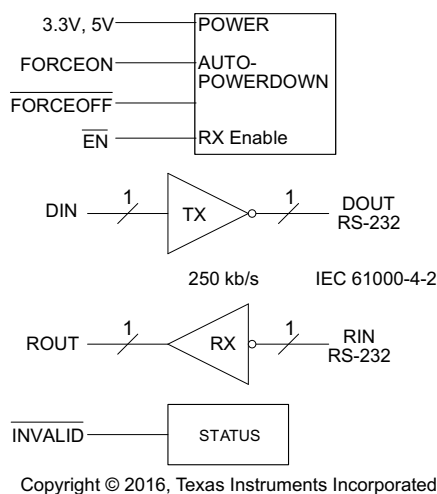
3.3V, 5V
POWER
FORCEON
AUTO-POWERDOWN
$\overline{\text{FORCEOFF}}$
$\overline{\text{EN}}$
RX Enable
DIN
1
TX
1
DOUT
RS-232
250 kb/s
IEC 61000-4-2
ROUT
1
RX
1
RIN
RS-232
$\overline{\text{INVALID}}$
STATUS

Copyright © 2016, Texas Instruments Incorporated